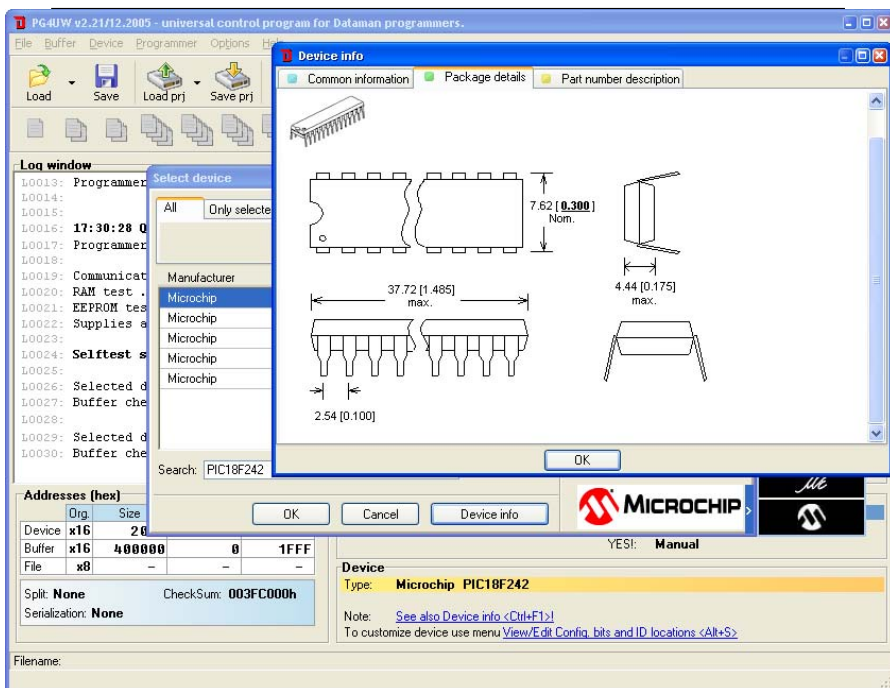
PG4UW v2.21/12.2005 - universal control program for Dataman programmers.

File Buffer Device Programmer Options Help

Load Save Load prj Save prj

Log window
L0013: Programmer
L0014:
L0015:
L0016: 17:30:28 Q
L0017: Programmer
L0018:
L0019: Communicat
L0020: RAM test .
L0021: EEPROM tes
L0022: Supplies a
L0023:
L0024: Selftest s
L0025:
L0026: Selected d
L0027: Buffer che
L0028:
L0029: Selected d
L0030: Buffer che

Select device

All Only selecte

Manufacturer
Microchip
Microchip
Microchip
Microchip
Microchip

Search: PIC18F242

OK Cancel Device info

Device info

Common information Package details Part number description

7.62 [0.300] Nom.

37.72 [1.485] max.

4.44 [0.175] max.

2.54 [0.100]

OK

Addresses (hex)
| | Org. | Size | | |
|---|---|---|---|---|
| Device | x16 | 20 | | |
| Buffer | x16 | 400000 | 0 | 1FFF |
| File | x8 | – | – | – |

Split: None CheckSum: 003FC000h
Serialization: None

MICROCHIP

YES!: Manual

Device
Type: Microchip PIC18F242

Note: See also Device info <Ctrl+F1>!
To customize device use menu View/Edit Config. bits and ID locations <Alt+S>

Filename: